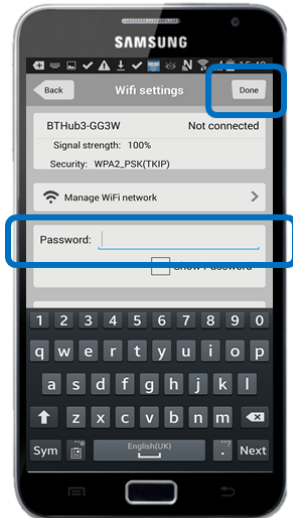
SAMSUNG

Back

Wifi settings

Done

BTHub3-GG3W

Not connected

Signal strength: 100%

Security: WPA2_PSK(TKIP)

Manage WiFi network

Password:

Show Password

1 2 3 4 5 6 7 8 9 0

q w e r t y u i o p

a s d f g h j k l

z x c v b n m

Sym

English(UK)

Next